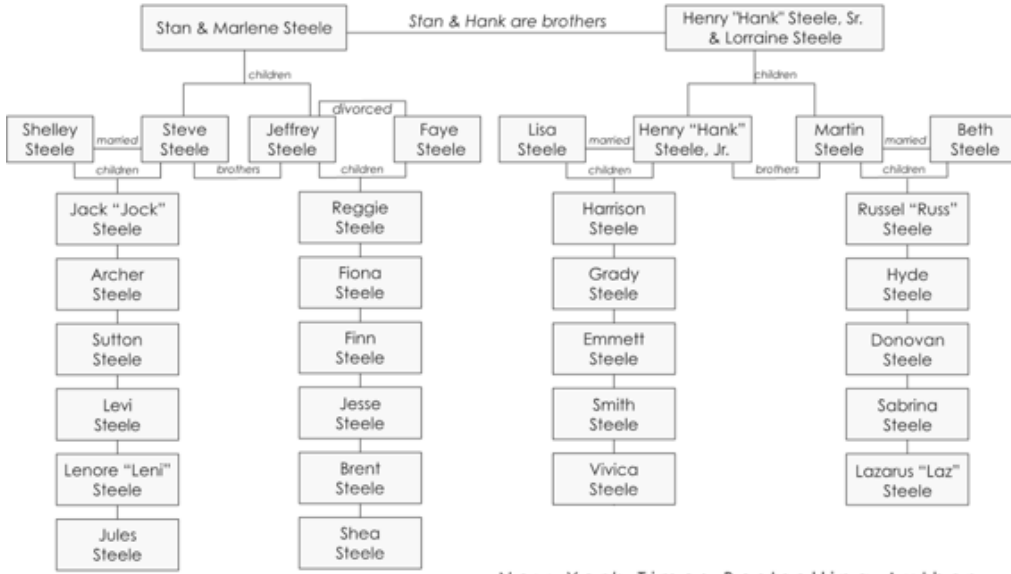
Stan & Marlene Steele

Stan & Hank are brothers

Henry "Hank" Steele, Sr. & Lorraine Steele

children

children

divorced

Shelley Steele

married

Steve Steele

Jeffrey Steele

Faye Steele

Lisa Steele

married

Henry "Hank" Steele, Jr.

Martin Steele

married

Beth Steele

children

brothers

children

children

brothers

children

Jack "Jock" Steele

Archer Steele

Sutton Steele

Levi Steele

Lenore "Leni" Steele

Jules Steele

Reggie Steele

Fiona Steele

Finn Steele

Jesse Steele

Brent Steele

Shea Steele

Harrison Steele

Grady Steele

Emmett Steele

Smith Steele

Vivica Steele

Russel "Russ" Steele

Hyde Steele

Donovan Steele

Sabrina Steele

Lazarus "Laz" Steele

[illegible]